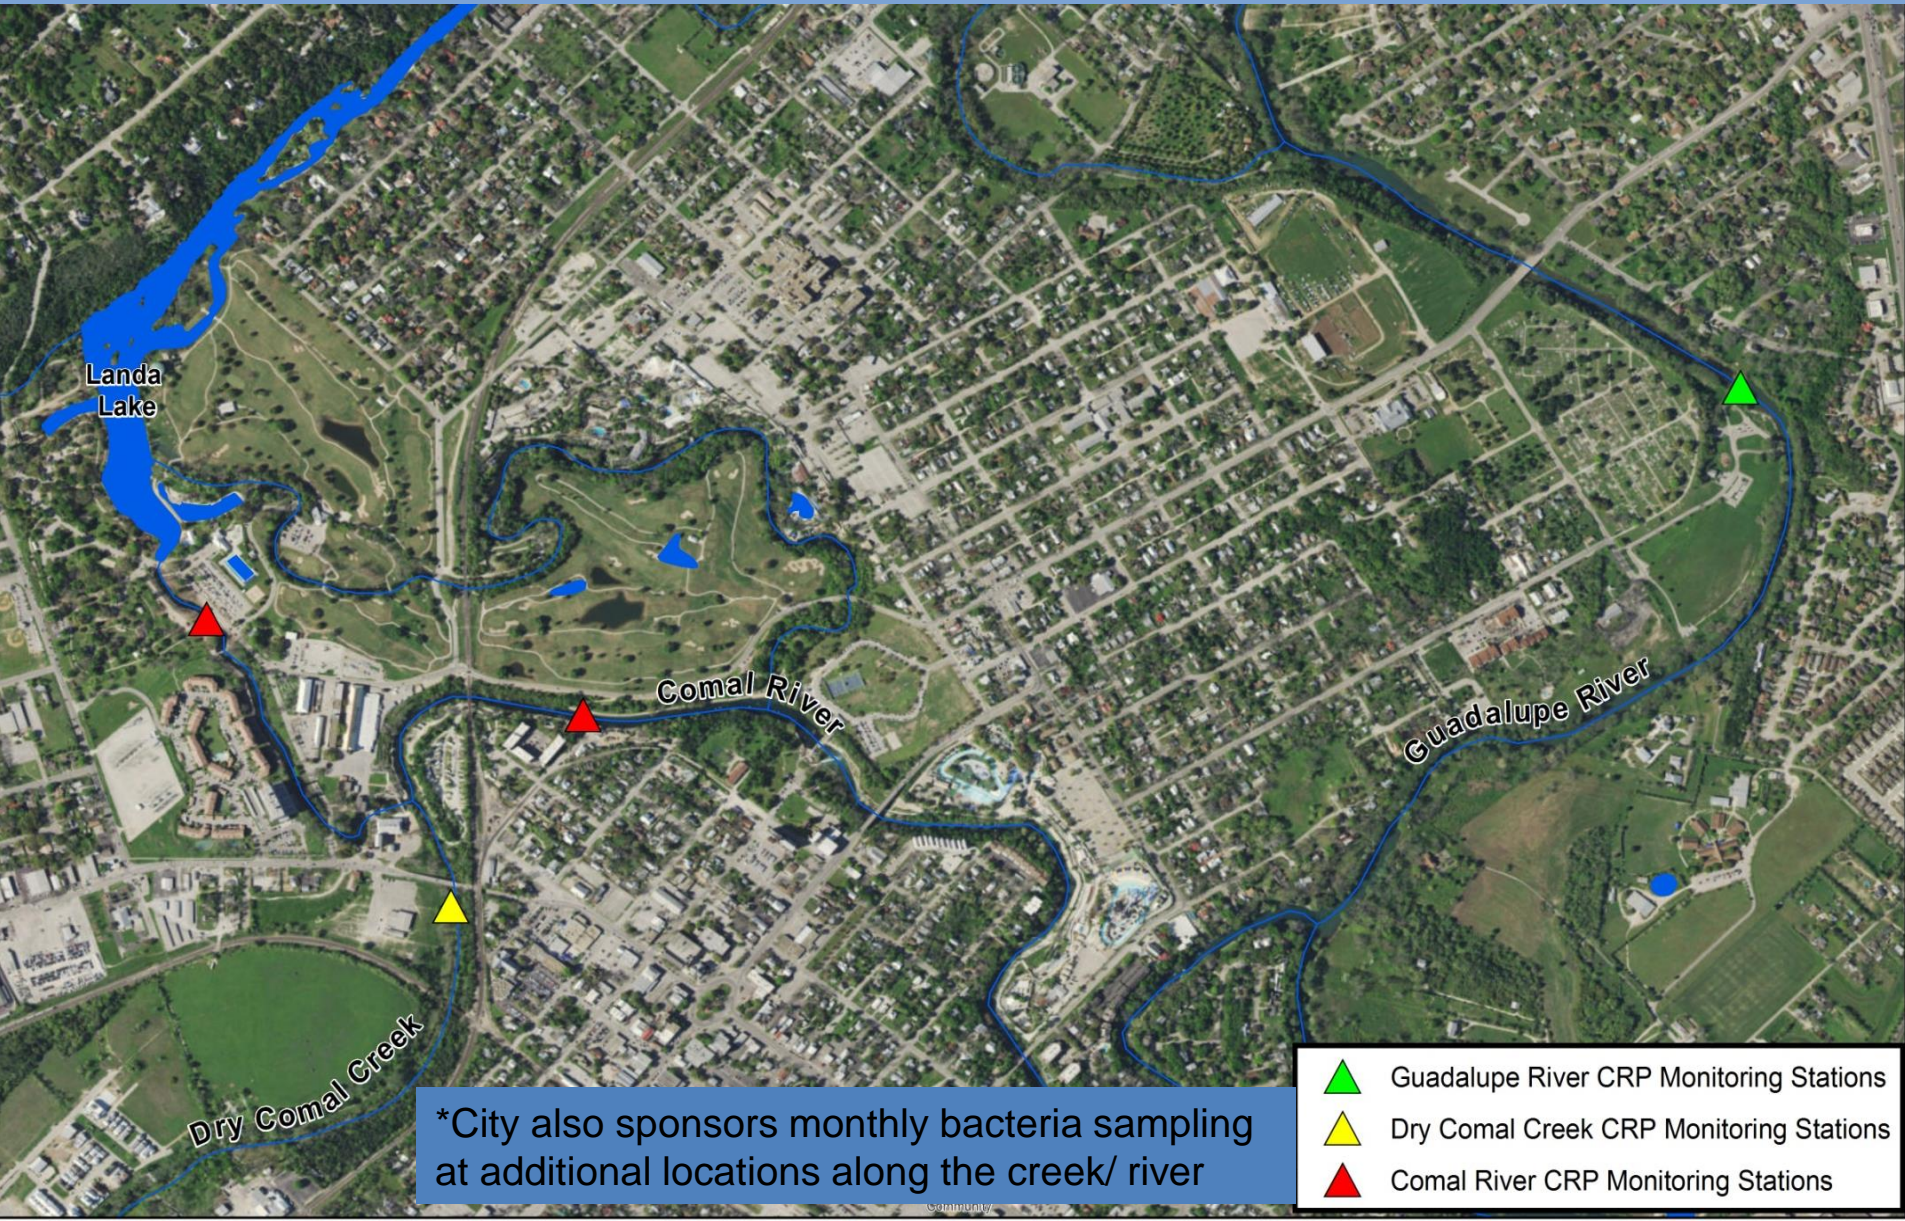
Landa Lake

Comal River

Guadalupe River

Dry Comal Creek

*City also sponsors monthly bacteria sampling at additional locations along the creek/ river

Guadalupe River CRP Monitoring Stations
Dry Comal Creek CRP Monitoring Stations
Comal River CRP Monitoring Stations